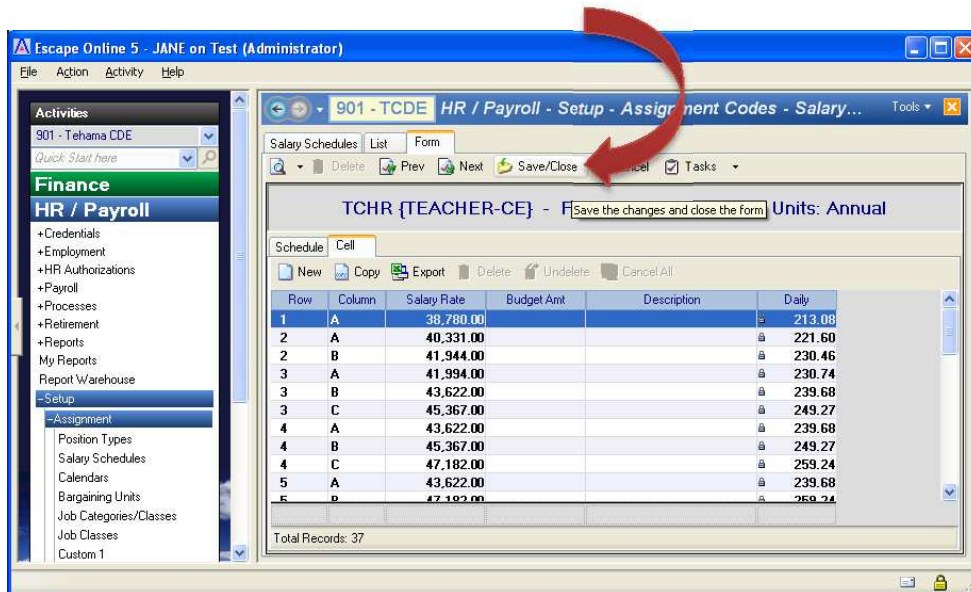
Escape Online 5 - JANE on Test (Administrator)

File Action Activity Help

Activities
901 - Tehama CDE
Quick Start here
Finance
HR / Payroll
+Credentials
+Employment
+HR Authorizations
+Payroll
+Processes
+Retirement
+Reports
My Reports
Report Warehouse
-Setup
-Assignment
Position Types
Salary Schedules
Calendars
Bargaining Units
Job Categories/Classes
Job Classes
Custom 1

901 - TCDE HR / Payroll - Setup - Assignment Codes - Salary...
Tools

Salary Schedules List Form

Delete Prev Next Save/Close Cancel Tasks

TCHR {TEACHER-CE} - F Save the changes and close the form Units: Annual

Schedule Cell

New Copy Export Delete Undelete Cancel All

| Row | Column | Salary Rate | Budget Amt | Description | Daily |
|---|---|---|---|---|---|
| 1 | A | 38,780.00 | | | 213.08 |
| 2 | A | 40,331.00 | | | 221.60 |
| 2 | B | 41,944.00 | | | 230.46 |
| 3 | A | 41,994.00 | | | 230.74 |
| 3 | B | 43,622.00 | | | 239.68 |
| 3 | C | 45,367.00 | | | 249.27 |
| 4 | A | 43,622.00 | | | 239.68 |
| 4 | B | 45,367.00 | | | 249.27 |
| 4 | C | 47,182.00 | | | 259.24 |
| 5 | A | 43,622.00 | | | 239.68 |
| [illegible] | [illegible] | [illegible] | | | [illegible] |

Total Records: 37